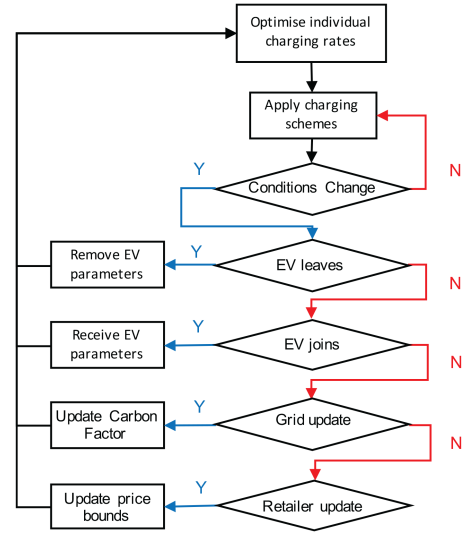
Optimise individual charging rates

Apply charging schemes

Y

Conditions Change

N

Remove EV parameters

Y

EV leaves

N

Receive EV parameters

Y

EV joins

N

Update Carbon Factor

Y

Grid update

N

Update price bounds

Y

Retailer update